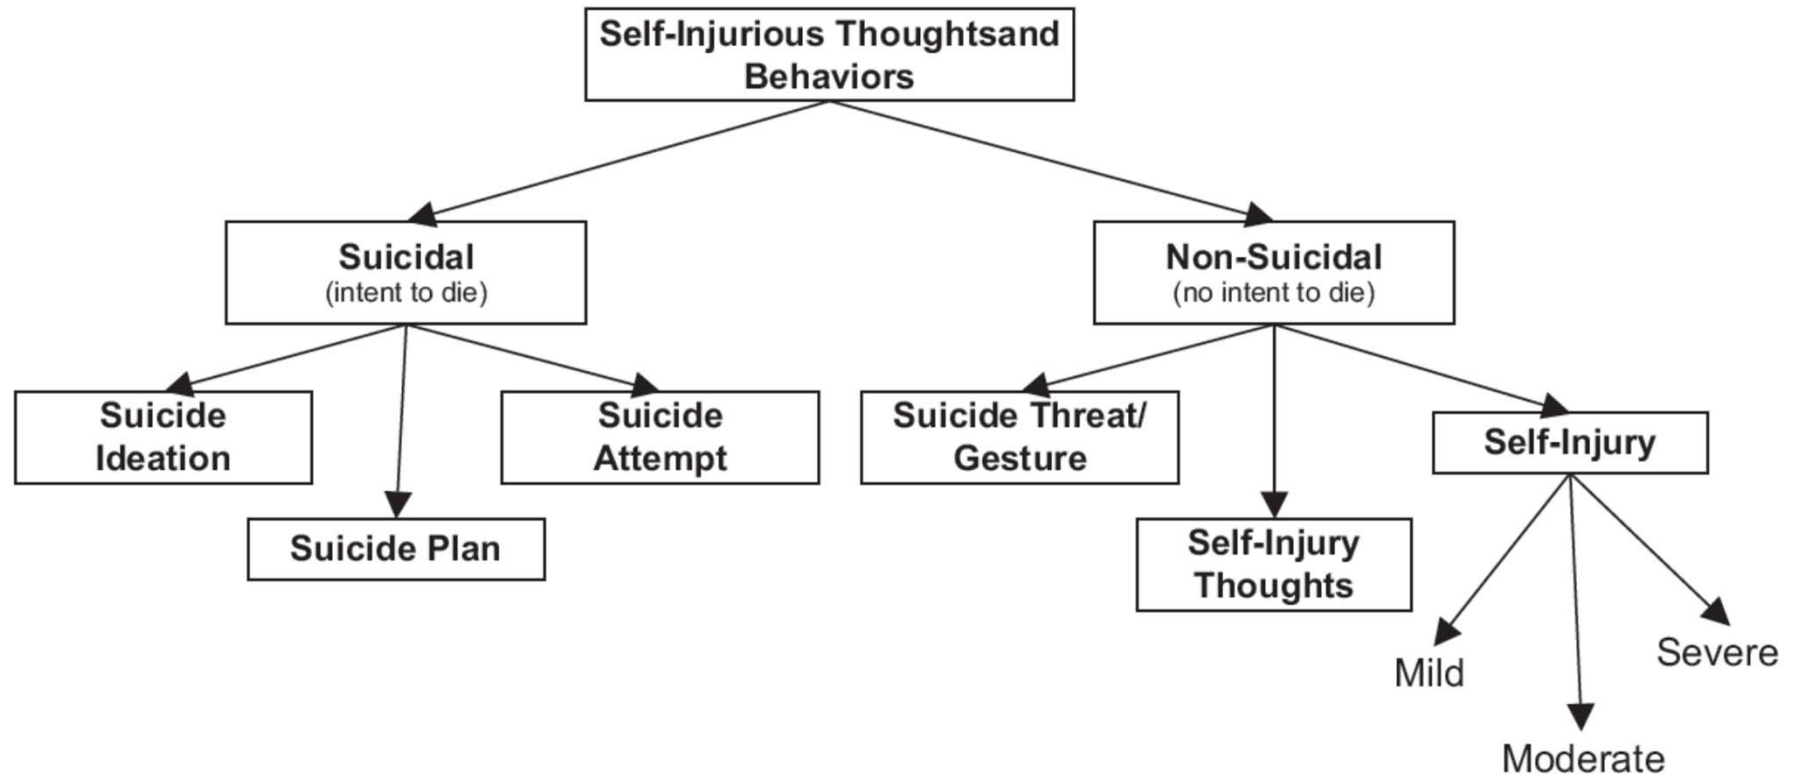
Self-Injurious Thoughtsand Behaviors

Suicidal
(intent to die)

Non-Suicidal
(no intent to die)

Suicide Ideation

Suicide Plan

Suicide Attempt

Suicide Threat/ Gesture

Self-Injury Thoughts

Self-Injury

Mild

Moderate

Severe